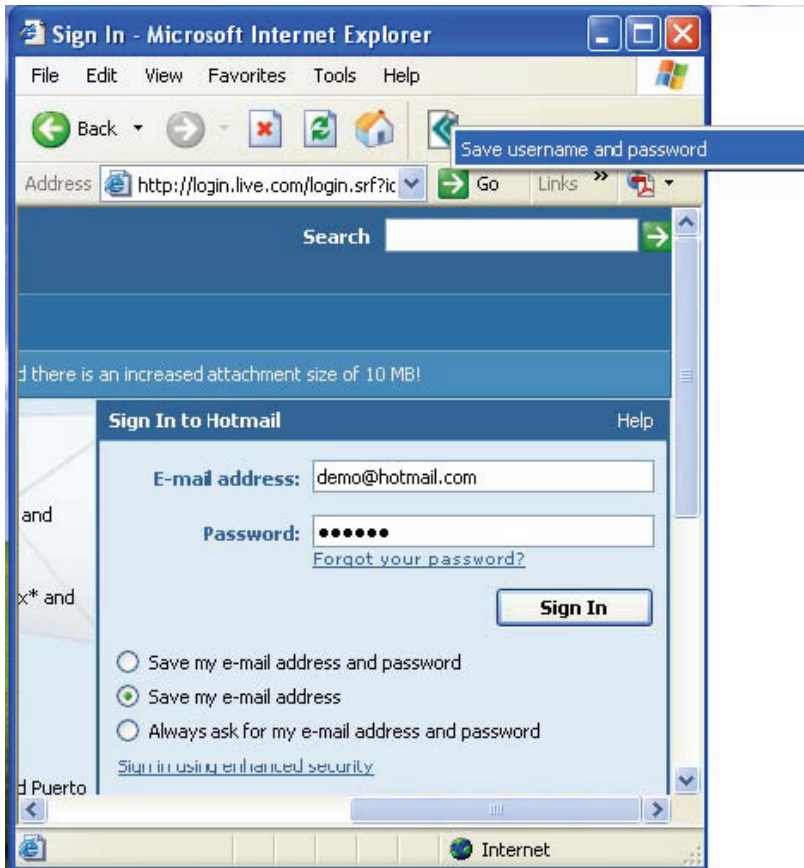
Sign In - Microsoft Internet Explorer

File Edit View Favorites Tools Help

Back

Save username and password

Address http://login.live.com/login.srf?ic Go Links »

Search

d there is an increased attachment size of 10 MB!

Sign In to Hotmail Help

E-mail address: demo@hotmail.com

Password: ••••••

Forgot your password?

Sign In

Save my e-mail address and password

Save my e-mail address

Always ask for my e-mail address and password

Sign in using enhanced security

and

x* and

d Puerto

Internet